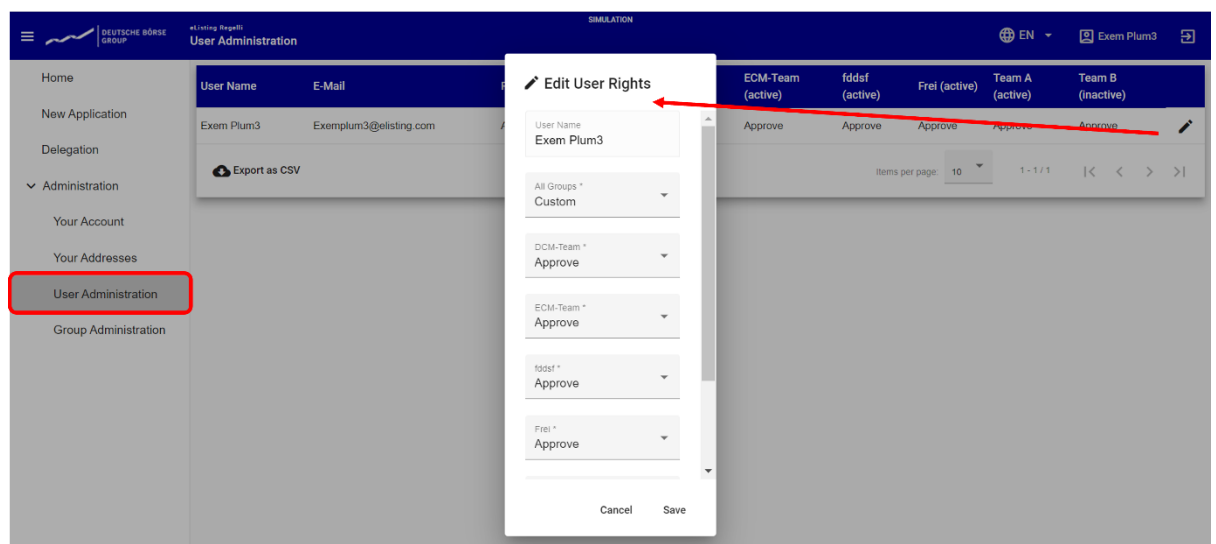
DEUTSCHE BÖRSE GROUP

eListing Regelli
User Administration

SIMULATION

EN

Exem Plum3

Home
New Application
Delegation
Administration
Your Account
Your Addresses
User Administration
Group Administration

| User Name | E-Mail | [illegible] | ECM-Team (active) | fddsf (active) | Frei (active) | Team A (active) | Team B (inactive) |
|---|---|---|---|---|---|---|---|
| Exem Plum3 | Exemplum3@elisting.com | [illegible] | Approve | Approve | Approve | Approve | Approve |

Export as CSV

Items per page: 10 1 - 1 / 1

Edit User Rights

User Name
Exem Plum3

All Groups *
Custom

DCM-Team *
Approve

ECM-Team *
Approve

fddsf *
Approve

Frei *
Approve

Cancel Save